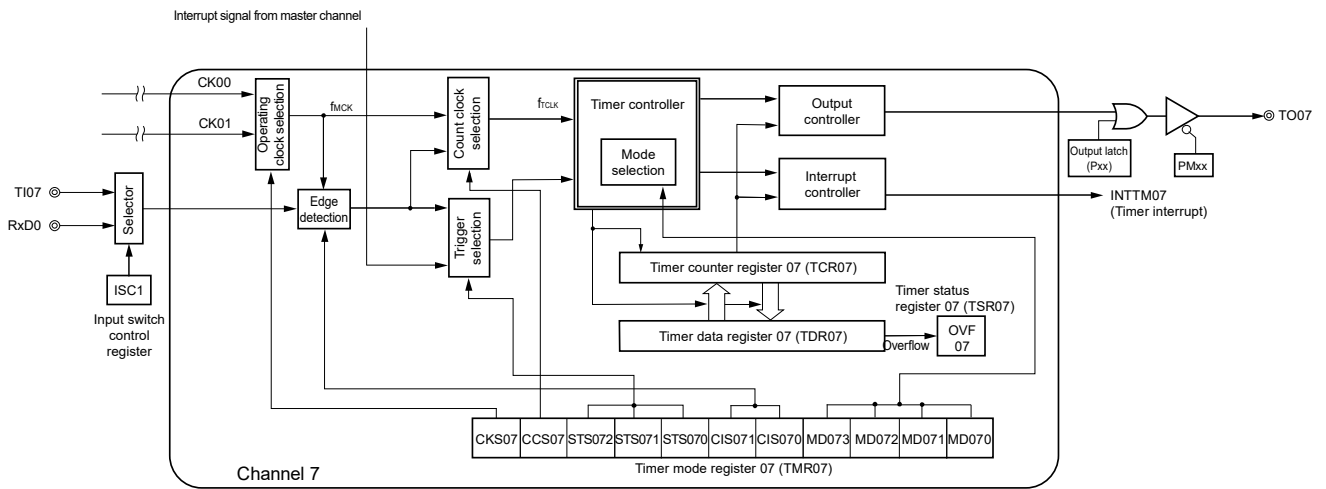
Interrupt signal from master channel

CK00

CK01

Operating clock selection

$f_{MCK}$

Count clock selection

$f_{TCLK}$

Timer controller

Mode selection

Output controller

Interrupt controller

Output latch (Pxx)

PMxx

TO07

INTTM07 (Timer interrupt)

TI07

RxD0

Selector

ISC1

Input switch control register

Edge detection

Trigger selection

Timer counter register 07 (TCR07)

Timer status register 07 (TSR07)

Timer data register 07 (TDR07)

Overflow

OVF 07

| CKS07 | CCS07 | STS072 | STS071 | STS070 | CIS071 | CIS070 | MD073 | MD072 | MD071 | MD070 |
|---|---|---|---|---|---|---|---|---|---|---|

Timer mode register 07 (TMR07)

Channel 7